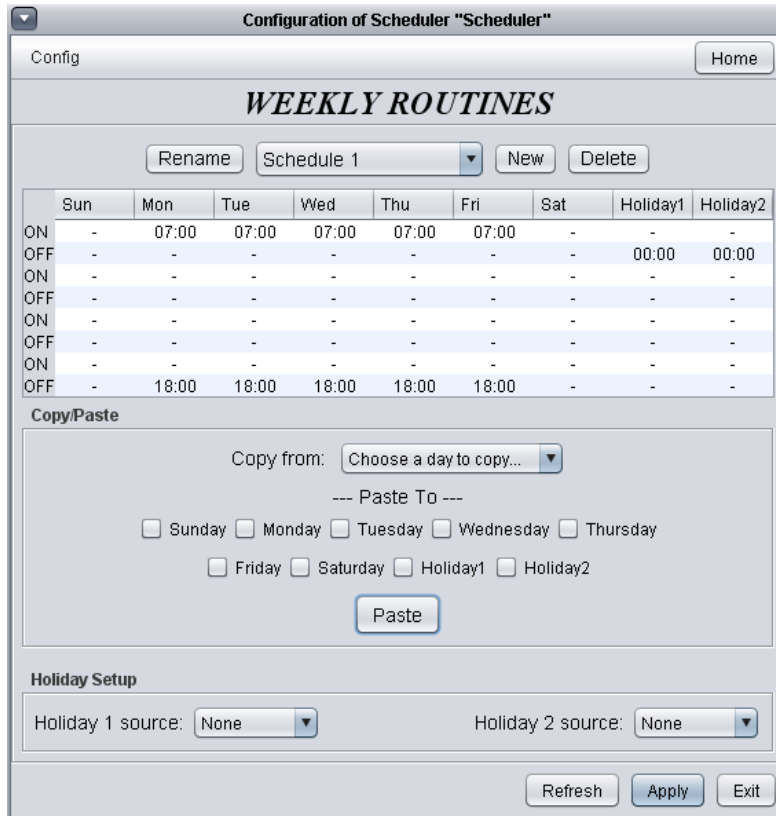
Configuration of Scheduler "Scheduler"

Config

Home

WEEKLY ROUTINES

Rename | Schedule 1 | New | Delete

| | Sun | Mon | Tue | Wed | Thu | Fri | Sat | Holiday1 | Holiday2 |
|---|---|---|---|---|---|---|---|---|---|
| ON | - | 07:00 | 07:00 | 07:00 | 07:00 | 07:00 | - | - | - |
| OFF | - | - | - | - | - | - | - | 00:00 | 00:00 |
| ON | - | - | - | - | - | - | - | - | - |
| OFF | - | - | - | - | - | - | - | - | - |
| ON | - | - | - | - | - | - | - | - | - |
| OFF | - | - | - | - | - | - | - | - | - |
| ON | - | - | - | - | - | - | - | - | - |
| OFF | - | 18:00 | 18:00 | 18:00 | 18:00 | 18:00 | - | - | - |

Copy/Paste

Copy from: Choose a day to copy...

--- Paste To ---

Sunday Monday Tuesday Wednesday Thursday

Friday Saturday Holiday1 Holiday2

Paste

Holiday Setup

Holiday 1 source: None

Holiday 2 source: None

Refresh Apply Exit